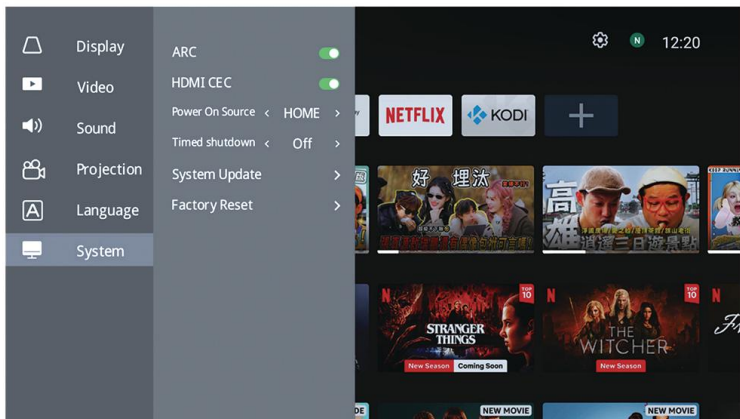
Display
Video
Sound
Projection
Language
System

ARC
HDMI CEC
Power On Source < HOME >
Timed shutdown < Off >
System Update >
Factory Reset >

N 12:20

NETFLIX
KODI
+

好 埋汰
高雄
逍遥三日遊景點

TOP 10
STRANGER THINGS
New Season Coming Soon
TOP 10
THE WITCHER
New Season

NEW MOVIE
NEW MOVIE